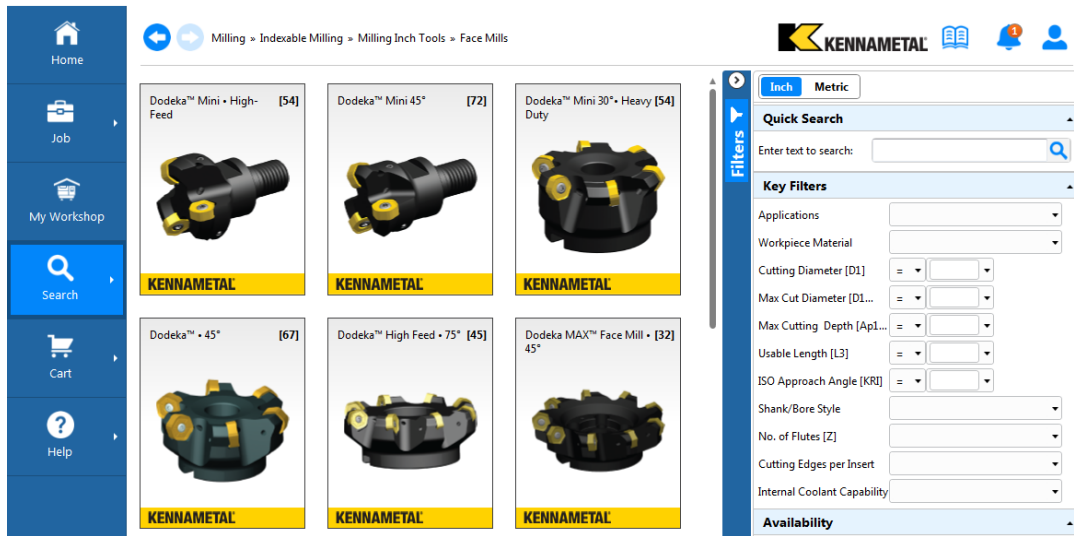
Home

Job

My Workshop

Search

Cart

Help

Milling » Indexable Milling » Milling Inch Tools » Face Mills

KENNAMETAL

1

Dodeka™ Mini • High-Feed [54]

KENNAMETAL

Dodeka™ Mini 45° [72]

KENNAMETAL

Dodeka™ Mini 30°• Heavy Duty [54]

KENNAMETAL

Dodeka™ • 45° [67]

KENNAMETAL

Dodeka™ High Feed • 75° [45]

KENNAMETAL

Dodeka MAX™ Face Mill • 45° [32]

KENNAMETAL

Filters

Inch Metric

Quick Search

Enter text to search:

Key Filters

Applications

Workpiece Material

Cutting Diameter [D1] =

Max Cut Diameter [D1... =

Max Cutting Depth [Ap1... =

Usable Length [L3] =

ISO Approach Angle [KRI] =

Shank/Bore Style

No. of Flutes [Z]

Cutting Edges per Insert

Internal Coolant Capability

Availability